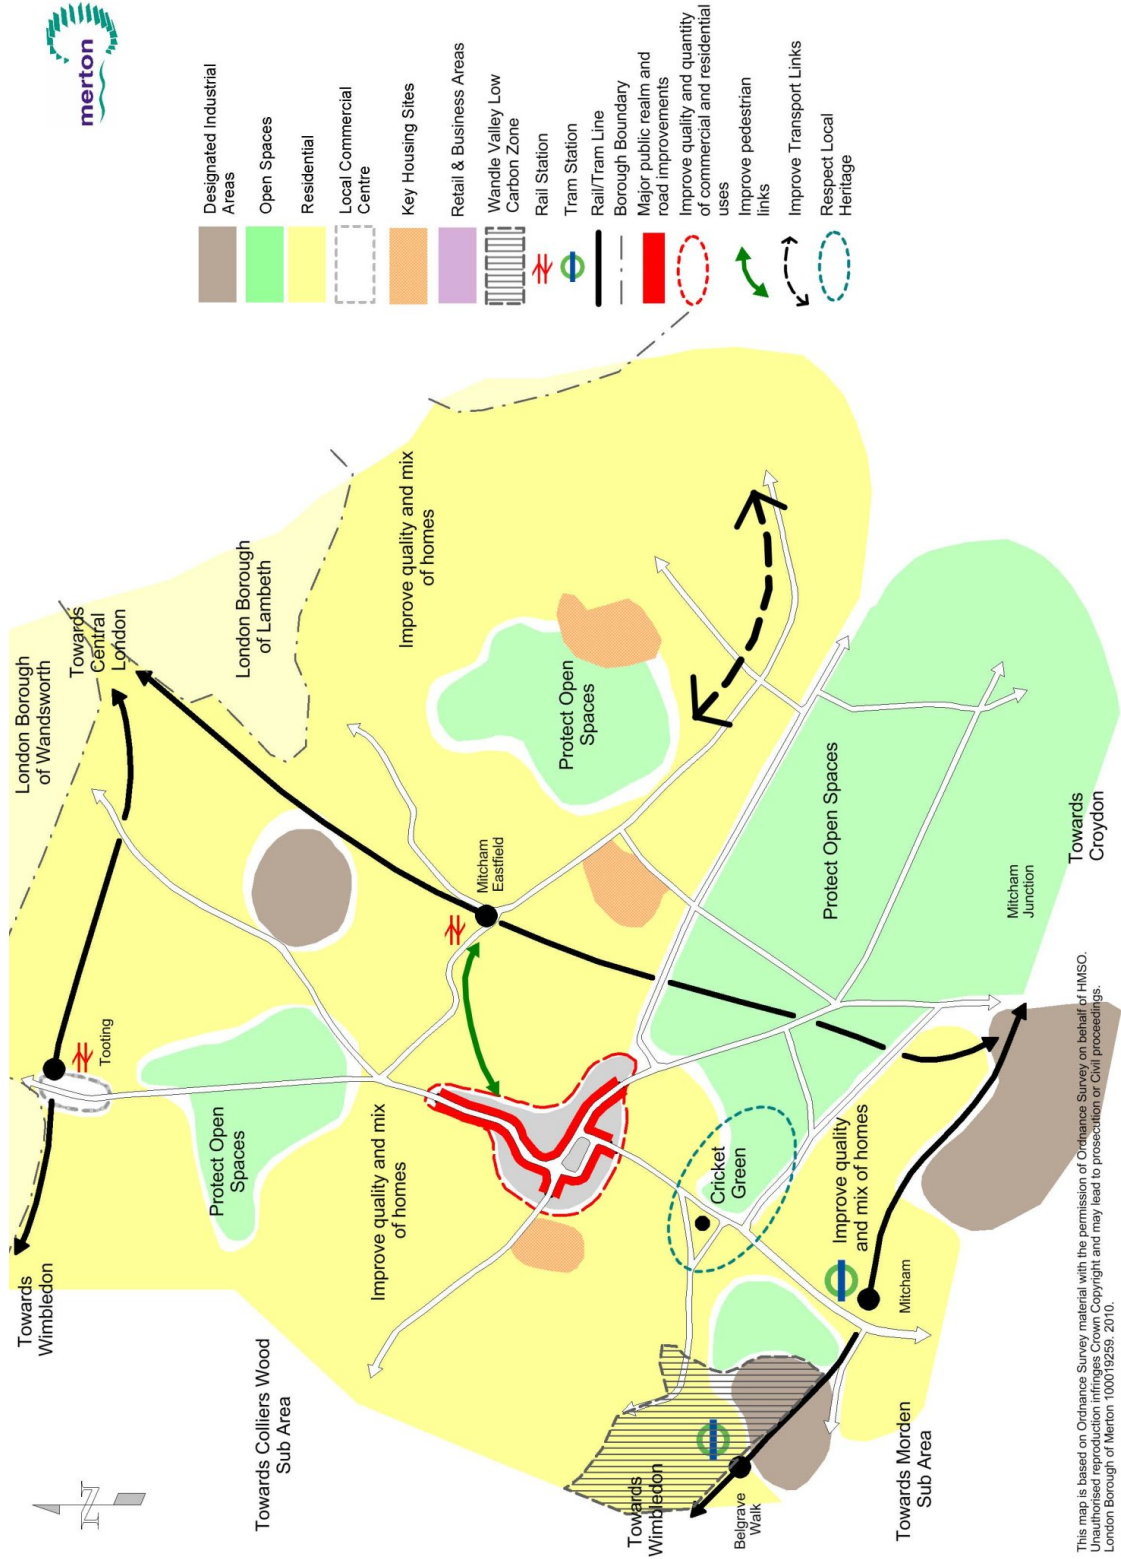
merton

Designated Industrial Areas
Open Spaces
Residential
Local Commercial Centre
Key Housing Sites
Retail & Business Areas
Wandle Valley Low Carbon Zone
Rail Station
Tram Station
Rail/Tram Line
Borough Boundary
Major public realm and road improvements
Improve quality and quantity of commercial and residential uses
Improve pedestrian links
Improve Transport Links
Respect Local Heritage

London Borough of Wandsworth
Towards Central London
London Borough of Lambeth
Improve quality and mix of homes
Protect Open Spaces
Mitcham Eastfield
Protect Open Spaces
Towards Croydon
Mitcham Junction
Towards Wimbledon
Tooting
Protect Open Spaces
Improve quality and mix of homes
Cricket Green
Improve quality and mix of homes
Mitcham
Towards Colliers Wood Sub Area
Towards Wimbledon
Belgrave Walk
Towards Morden Sub Area

This map is based on Ordnance Survey material with the permission of Ordnance Survey on behalf of HMSO. Unauthorised reproduction infringes Crown Copyright and may lead to prosecution or Civil proceedings. London Borough of Merton 100019259. 2010.